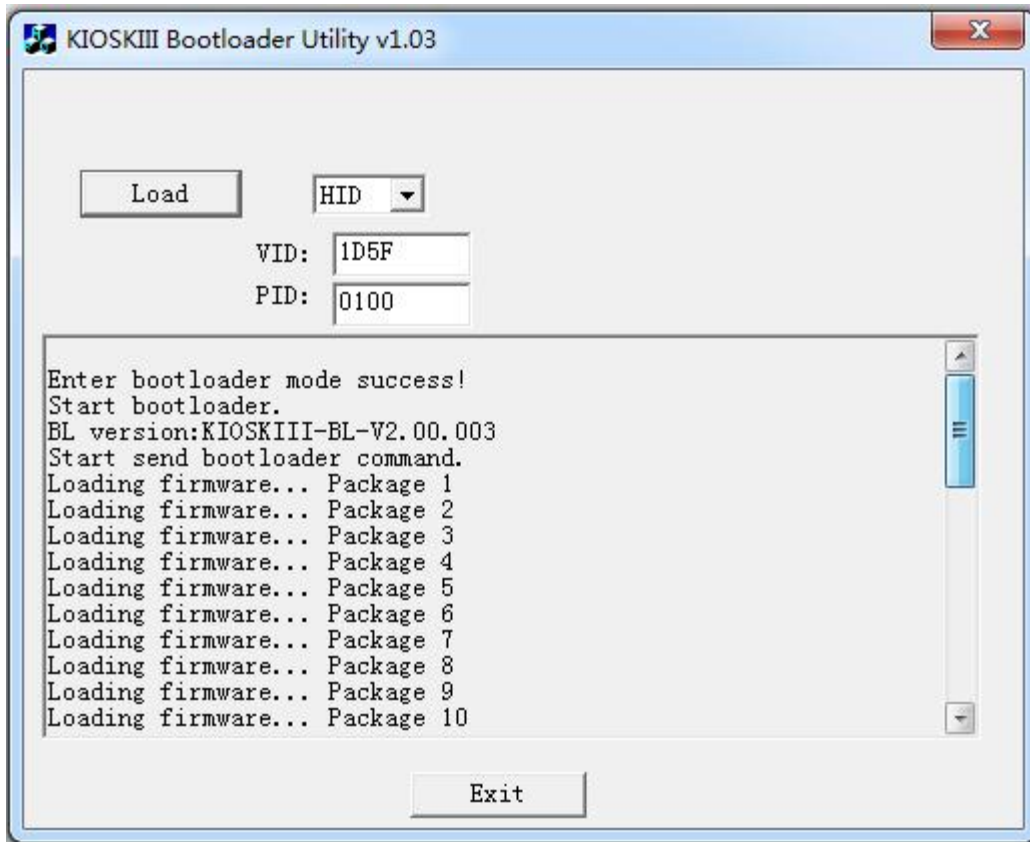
KIOSKIII Bootloader Utility v1.03

Load

HID

VID: 1D5F

PID: 0100

Enter bootloader mode success!
Start bootloader.
BL version:KIOSKIII-BL-V2.00.003
Start send bootloader command.
Loading firmware... Package 1
Loading firmware... Package 2
Loading firmware... Package 3
Loading firmware... Package 4
Loading firmware... Package 5
Loading firmware... Package 6
Loading firmware... Package 7
Loading firmware... Package 8
Loading firmware... Package 9
Loading firmware... Package 10

Exit